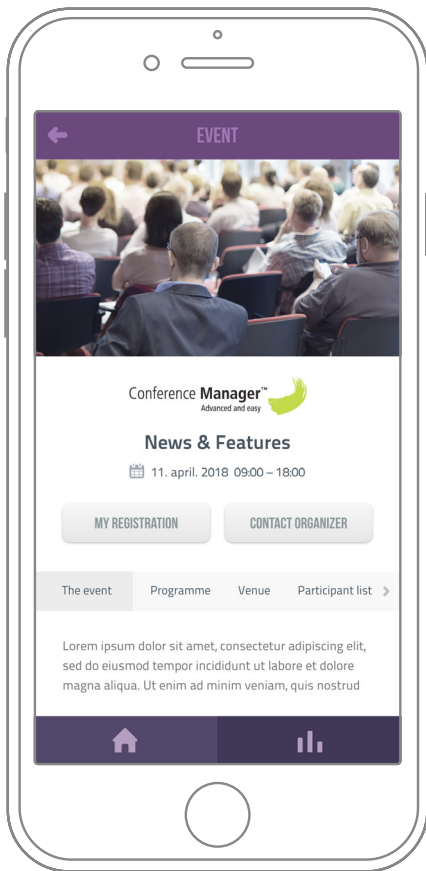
EVENT

Conference Manager™
Advanced and easy

News & Features

11. april. 2018 09:00 – 18:00

MY REGISTRATION

CONTACT ORGANIZER

The event Programme Venue Participant list

Lorem ipsum dolor sit amet, consectetur adipiscing elit, sed do eiusmod tempor incididunt ut labore et dolore magna aliqua. Ut enim ad minim veniam, quis nostrud